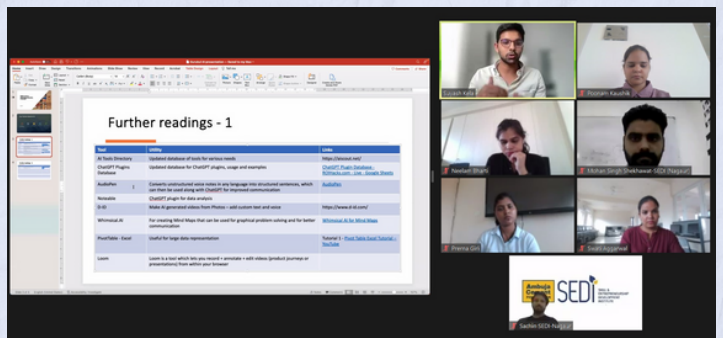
Further readings - 1

| Tool | Utility | Links |
|---|---|---|
| AI Tools Directory | Updated database of tools for various needs | https://aicousi.net/ |
| ChatGPT Plugins Database | Updated database for ChatGPT plugins, usage and examples | ChatGPT Plugin Database - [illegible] - Google Sheets |
| AudioPen | Converts unstructured voice notes in any language into structured sentences, which can then be used along with ChatGPT for improved communication | AudioPen |
| Noteable | ChatGPT plugin for data analysis | |
| D-ID | Make AI generated videos from Photos – add custom text and voice | https://www.d-id.com/ |
| Whimsical.AI | For creating Mind Maps that can be used for graphical problem solving and for better communication | Whimsical AI for Mind Maps |
| PivotTable - Excel | Useful for large data representation | Tutorial 1 - Pivot Table Excel Tutorial - YouTube |
| Loom | Loom is a tool which lets you record + annotate + edit videos (product journeys or presentations) from within your browser! | |

Utkarsh Kala
Poonam Kaushik
Neelam Bharti
Hitesh Singh Shekhawat- SEDI (Nagaur)
Prerna Giri
Swati Aggarwal
Ambuja Cement Foundation
SEDI
Sachin-SEDI-Nagaur